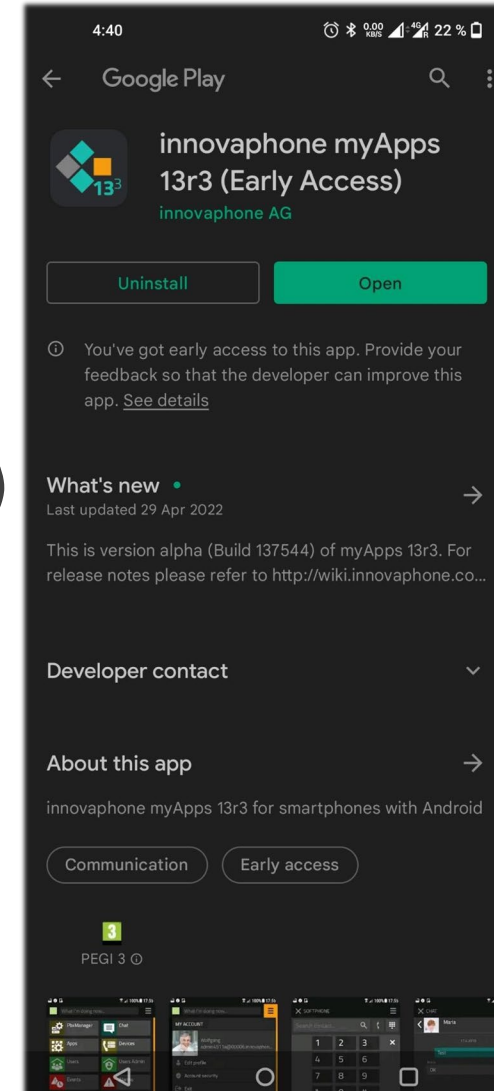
4:40

0.00 KB/S 4G 22 %

Google Play

13³

innovaphone myApps 13r3 (Early Access)

innovaphone AG

Uninstall

Open

You've got early access to this app. Provide your feedback so that the developer can improve this app. See details

What's new •

Last updated 29 Apr 2022

This is version alpha (Build 137544) of myApps 13r3. For release notes please refer to http://wiki.innovaphone.co...

Developer contact

About this app

innovaphone myApps 13r3 for smartphones with Android

Communication

Early access

3

PEGI 3

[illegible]